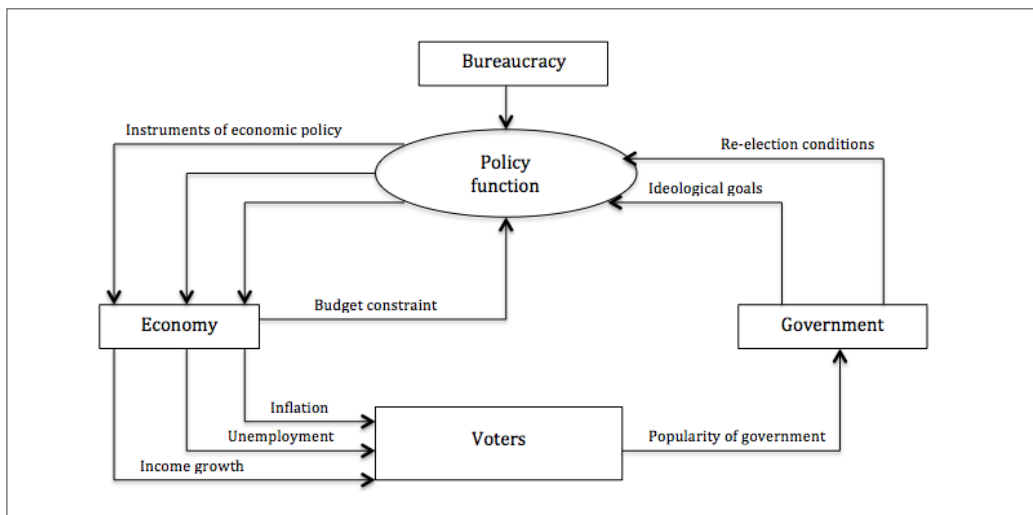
Bureaucracy

Instruments of economic policy

Policy function

Re-election conditions

Ideological goals

Budget constraint

Economy

Government

Inflation

Unemployment

Income growth

Voters

Popularity of government